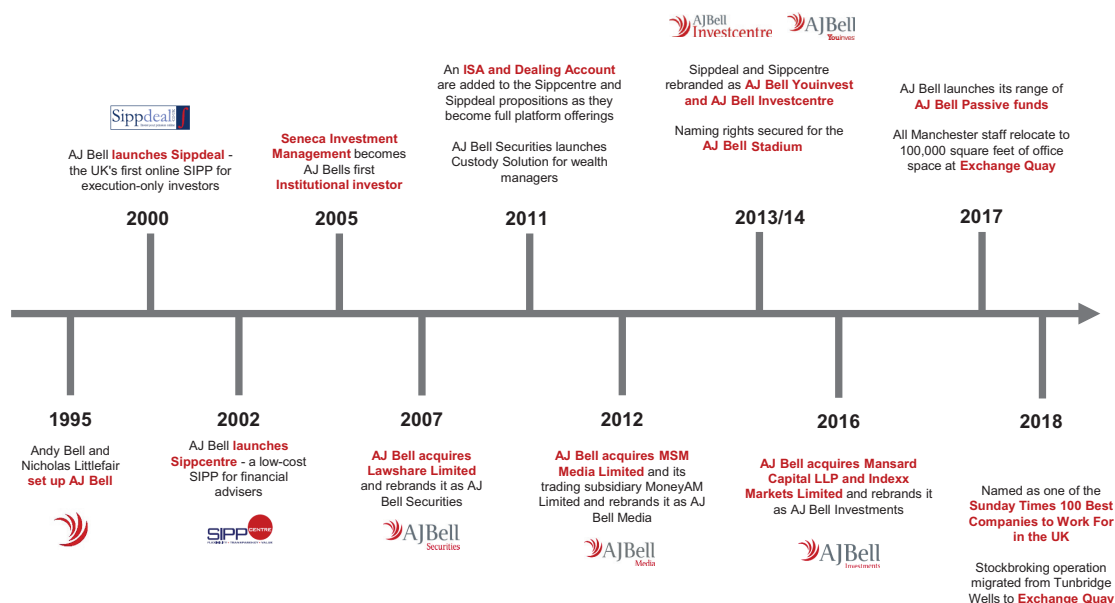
AJBell Investcentre AJBell Youinvest

Sippdeal

AJ Bell launches Sippdeal - the UK's first online SIPP for execution-only investors

2000

Seneca Investment Management becomes AJ Bells first Institutional investor

2005

An ISA and Dealing Account are added to the Sippcentre and Sippdeal propositions as they become full platform offerings

AJ Bell Securities launches Custody Solution for wealth managers

2011

Sippdeal and Sippcentre rebranded as AJ Bell Youinvest and AJ Bell Investcentre

Naming rights secured for the AJ Bell Stadium

2013/14

AJ Bell launches its range of AJ Bell Passive funds

All Manchester staff relocate to 100,000 square feet of office space at Exchange Quay

2017

1995

Andy Bell and Nicholas Littlefair set up AJ Bell

2002

AJ Bell launches Sippcentre - a low-cost SIPP for financial advisers

SIPP CENTRE

2007

AJ Bell acquires Lawshare Limited and rebrands it as AJ Bell Securities

AJBell Securities

2012

AJ Bell acquires MSM Media Limited and its trading subsidiary MoneyAM Limited and rebrands it as AJ Bell Media

AJBell Media

2016

AJ Bell acquires Mansard Capital LLP and Indexx Markets Limited and rebrands it as AJ Bell Investments

AJBell Investments

2018

Named as one of the Sunday Times 100 Best Companies to Work For in the UK

Stockbroking operation migrated from Tunbridge Wells to Exchange Quay